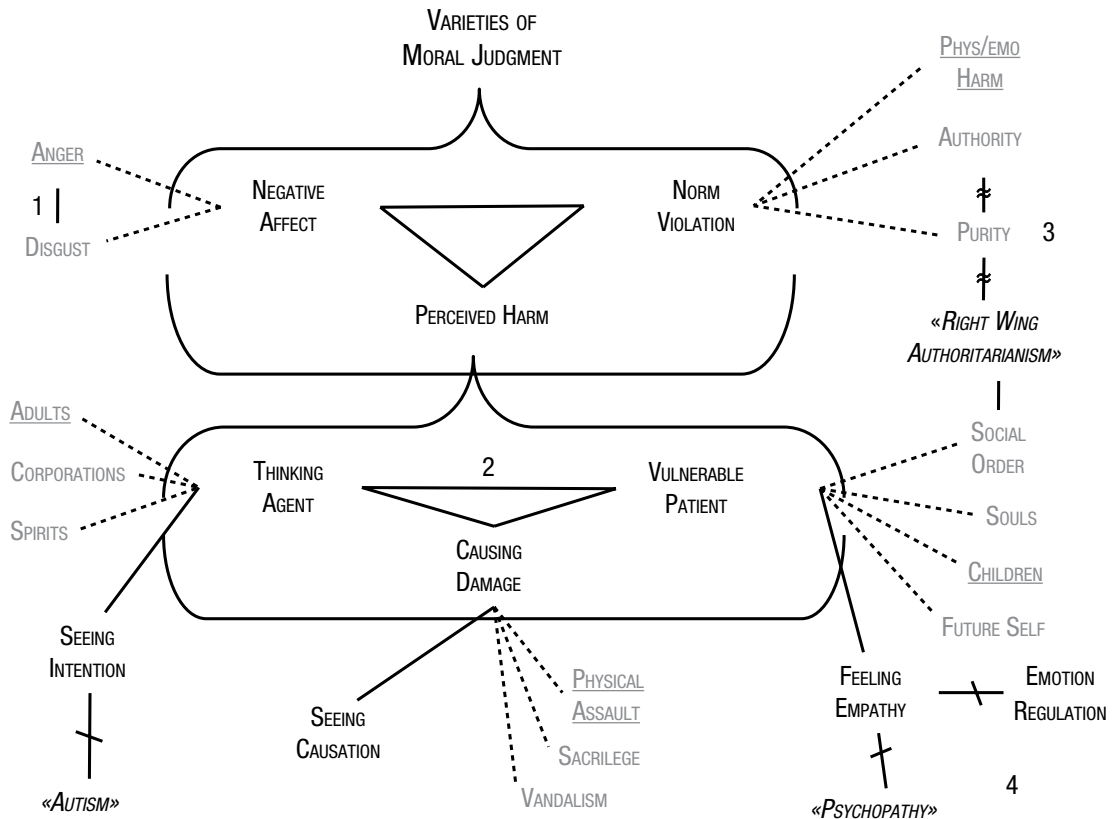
VARIETIES OF MORAL JUDGMENT

ANGER

1

DISGUST

NEGATIVE AFFECT

NORM VIOLATION

PERCEIVED HARM

PHYS/EMO HARM

AUTHORITY

PURITY

3

«RIGHT WING AUTHORITARIANISM»

ADULTS

CORPORATIONS

SPIRITS

THINKING AGENT

2

VULNERABLE PATIENT

CAUSING DAMAGE

SOCIAL ORDER

SOULS

CHILDREN

FUTURE SELF

SEEING INTENTION

«AUTISM»

SEEING CAUSATION

PHYSICAL ASSAULT

SACRILEGE

VANDALISM

FEELING EMPATHY

EMOTION REGULATION

«PSYCHOPATHY»

4